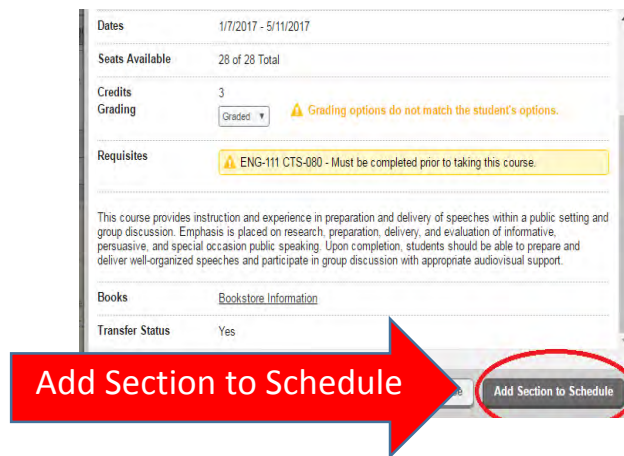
| | |
|---|---|
| Dates | 1/7/2017 - 5/11/2017 |
| Seats Available | 28 of 28 Total |
| Credits | 3 |
| Grading | Graded ▼ Grading options do not match the student's options. |
| Requisites | ENG-111 CTS-080 - Must be completed prior to taking this course. |

This course provides instruction and experience in preparation and delivery of speeches within a public setting and group discussion. Emphasis is placed on research, preparation, delivery, and evaluation of informative, persuasive, and special occasion public speaking. Upon completion, students should be able to prepare and deliver well-organized speeches and participate in group discussion with appropriate audiovisual support.

| | |
|---|---|
| Books | Bookstore Information |
| Transfer Status | Yes |

Add Section to Schedule

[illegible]e

Add Section to Schedule